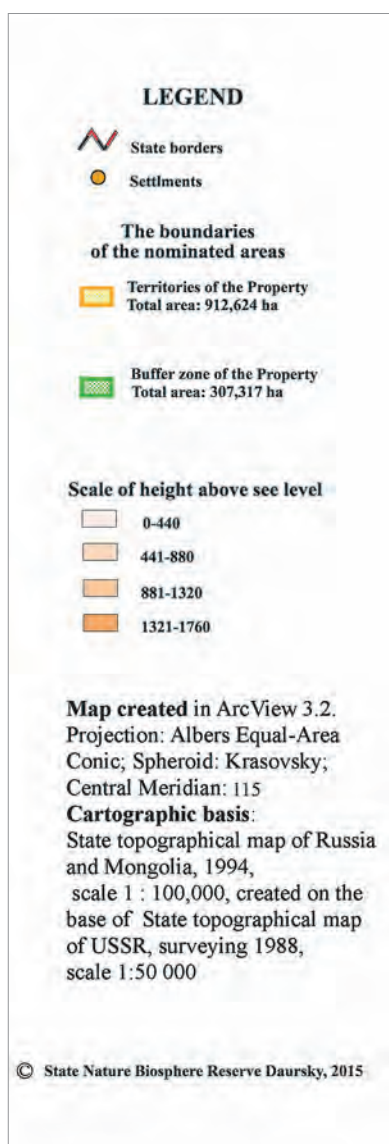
LEGEND

State borders

Settliments

The boundaries of the nominated areas

Territories of the Property
Total area: 912,624 ha

Buffer zone of the Property
Total area: 307,317 ha

Scale of height above see level

0-440

441-880

881-1320

1321-1760

Map created in ArcView 3.2. Projection: Albers Equal-Area Conic; Spheroid: Krasovsky; Central Meridian: 115
Cartographic basis:
State topographical map of Russia and Mongolia, 1994,
scale 1 : 100,000, created on the base of State topographical map of USSR, surveying 1988,
scale 1:50 000

© State Nature Biosphere Reserve Daursky, 2015